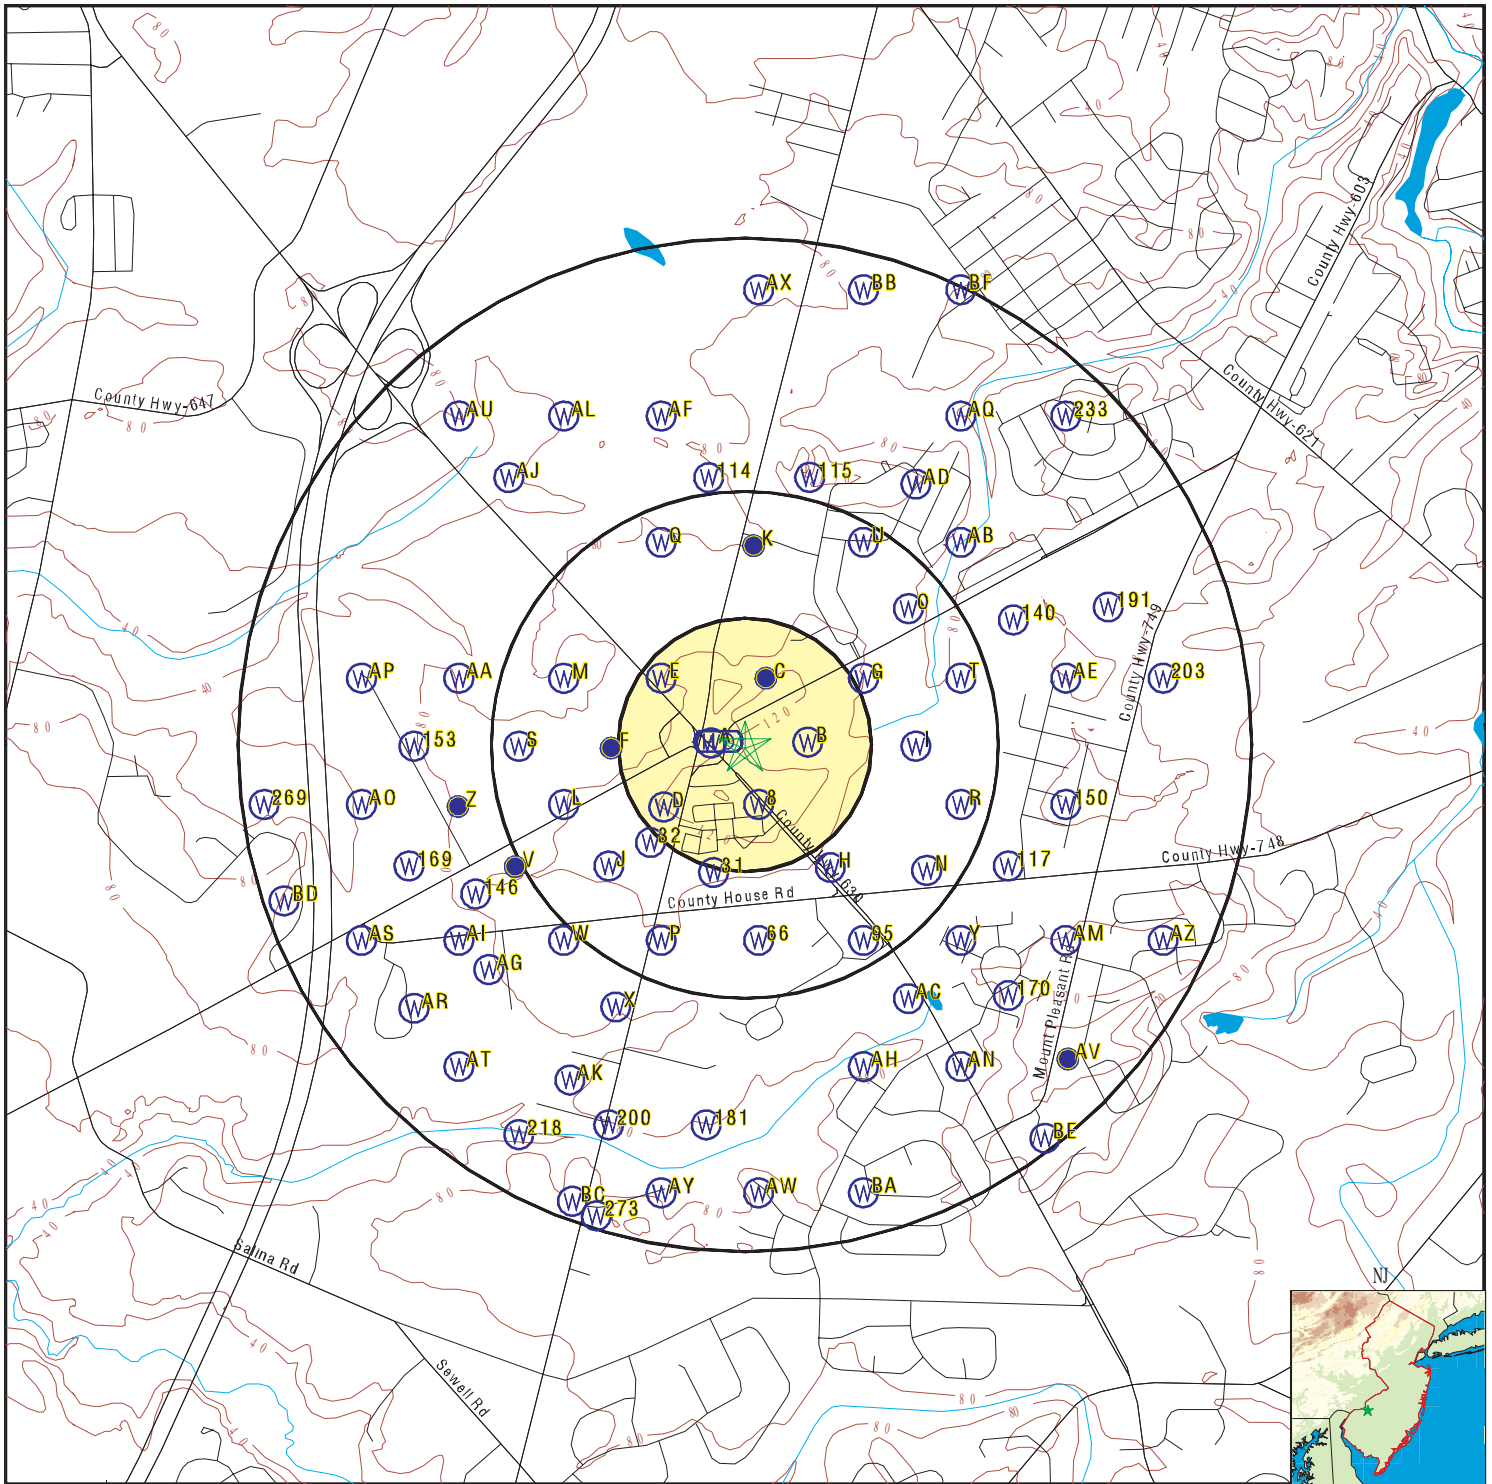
County Hwy-647

County Hwy-603

County Hwy-621

County Hwy-749

County Hwy-748

County House Rd

County Hwy-635

Mount Pleasant Rd

Salina Rd

Sewell Rd

W AX
W BB
W BF
W AU
W AL
W AF
W AQ
W 233
W AJ
W 114
W 115
W AD
W Q
K
W U
W AB
W O
W 140
W 191
W AP
W AA
W M
W E
C
W G
W T
W AE
W 203
W 153
W S
F
W A
W B
W I
W 269
W AO
Z
W L
W D
W 8
W R
W 150
W 32
W 169
V
W J
W 31
W H
W N
W 117
W BD
W 146
W AS
W AI
W W
W P
W 66
W 95
W Y
W AM
W AZ
W AG
W X
W AC
W 170
W AR
W AT
W AK
W AH
W AN
AV
W 218
W 200
W 181
W BE
W BC
W 273
W AY
W AW
W BA

80
40
120

NJ